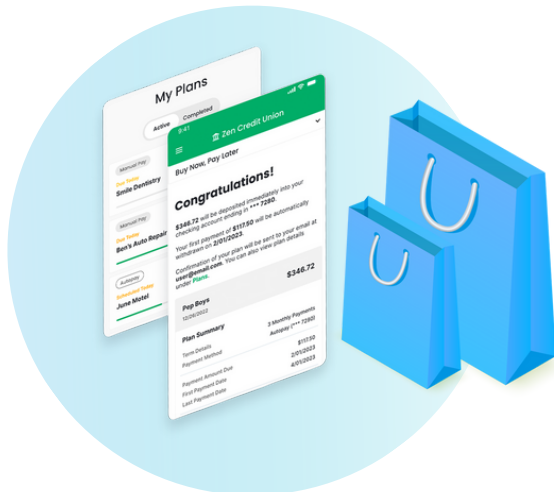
My Plans

Active Completed

Manual Pay
Due Today
Smile Dentistry

Manual Pay
Due Today
Ben's Auto Repair

Autopay
Scheduled Today
June Motel

9:41

Zen Credit Union

Buy Now, Pay Later

Congratulations!

$346.72 will be deposited immediately into your checking account ending in ***7280.

Your first payment of $117.50 will be automatically withdrawn on 2/01/2023.

Confirmation of your plan will be sent to your email at user@email.com. You can also view plan details under Plans.

$346.72

Pep Boys
12/28/2022

Plan Summary

Term Details 3 Monthly Payments
Payment Method Autopay (***7280)

Payment Amount Due $117.50
First Payment Date 2/01/2023
Last Payment Date 4/01/2023